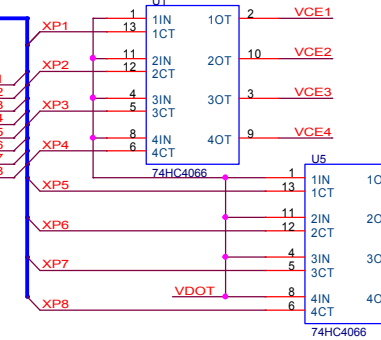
U1
XP1
1
13
1IN
1CT
1OT
2
VCE1
XP2
11
12
2IN
2CT
2OT
10
VCE2
XP3
4
5
3IN
3CT
3OT
3
VCE3
XP4
8
6
4IN
4CT
4OT
9
VCE4
74HC4066
U5
XP5
1
13
1IN
1CT
1O
XP6
11
12
2IN
2CT
2O
XP7
4
5
3IN
3CT
VDOT
8
6
4IN
4CT
4O
XP8
74HC4066